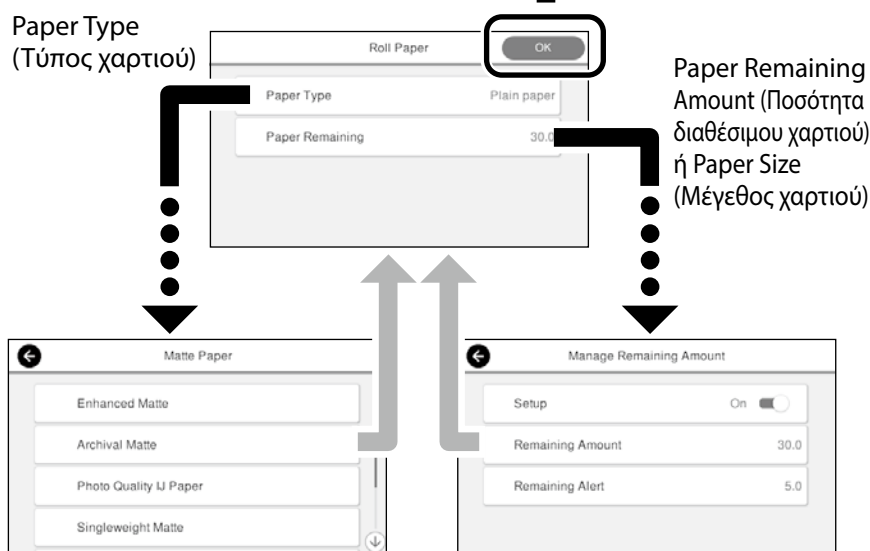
Paper Type (Τύπος χαρτιού)

Roll Paper

OK

Paper Type

Plain paper

Paper Remaining

30.0

Paper Remaining Amount (Ποσότητα διαθέσιμου χαρτιού) ή Paper Size (Μέγεθος χαρτιού)

Matte Paper

Enhanced Matte

Archival Matte

Photo Quality IJ Paper

Singleweight Matte

Manage Remaining Amount

Setup

On

Remaining Amount

30.0

Remaining Alert

5.0